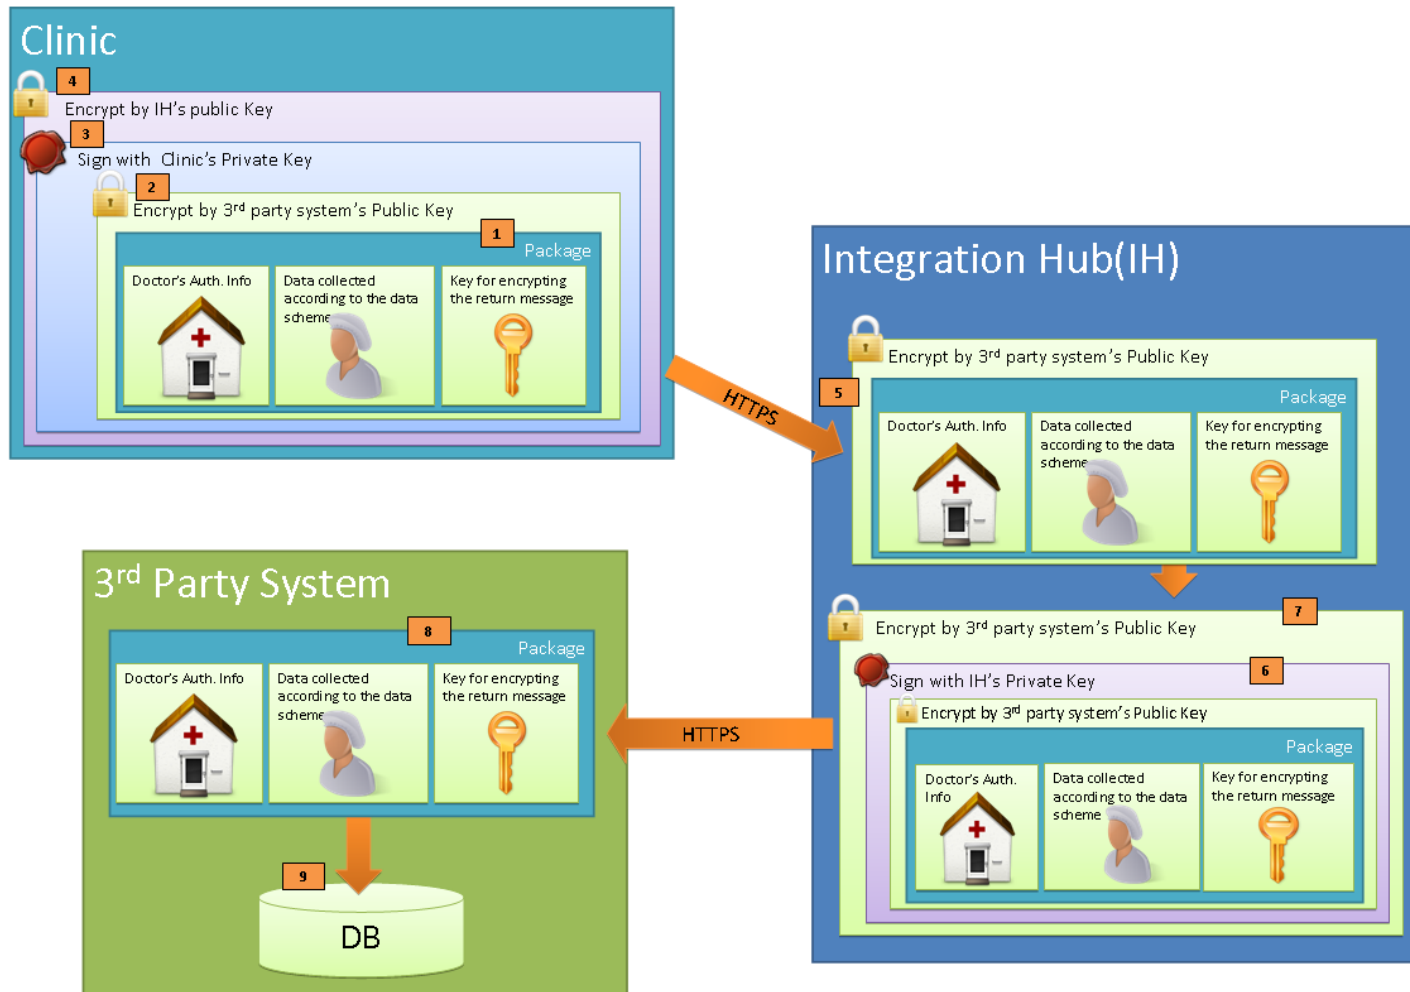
Clinic

4
Encrypt by IH's public Key
3
Sign with Clinic's Private Key
2
Encrypt by 3$^{rd}$ party system's Public Key
1
Package
Doctor's Auth. Info
Data collected according to the data scheme
Key for encrypting the return message

HTTPS

Integration Hub(IH)

Encrypt by 3$^{rd}$ party system's Public Key
5
Package
Doctor's Auth. Info
Data collected according to the data scheme
Key for encrypting the return message

Encrypt by 3$^{rd}$ party system's Public Key
7
Sign with IH's Private Key
6
Encrypt by 3$^{rd}$ party system's Public Key
Package
Doctor's Auth. Info
Data collected according to the data scheme
Key for encrypting the return message

HTTPS

3$^{rd}$ Party System

8
Package
Doctor's Auth. Info
Data collected according to the data scheme
Key for encrypting the return message

9
DB